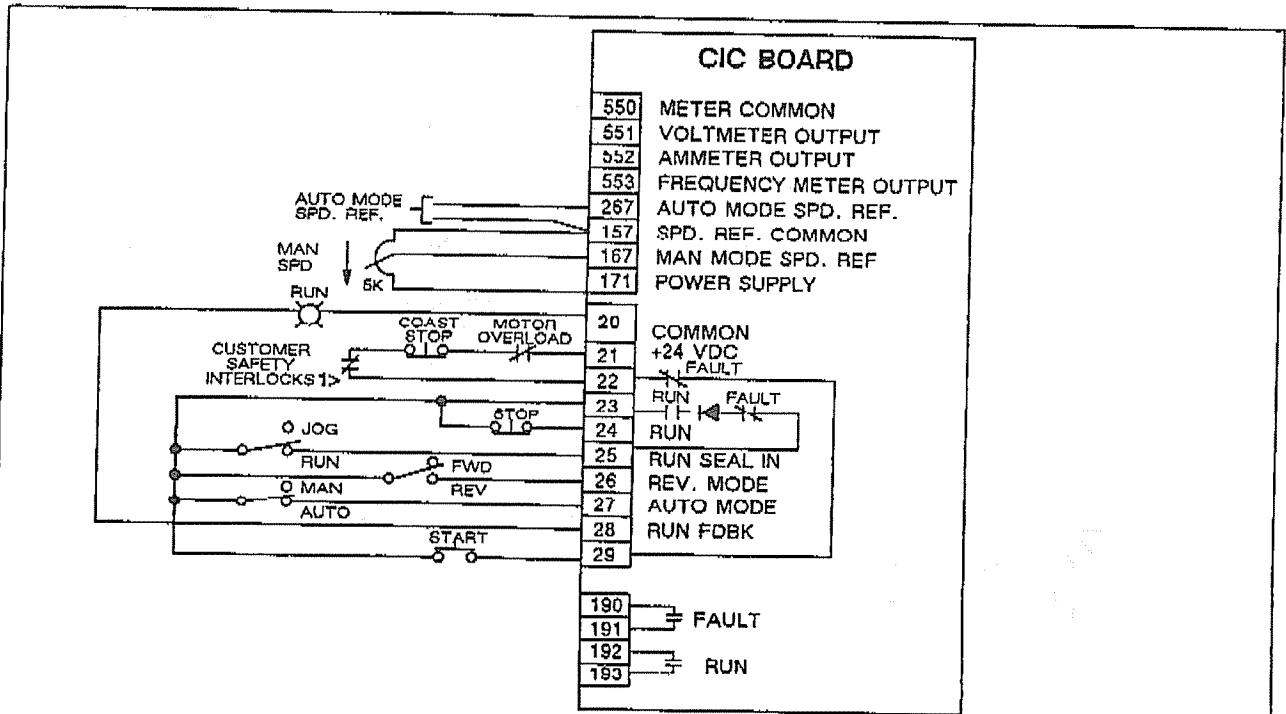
CIC BOARD

550 METER COMMON
551 VOLTMETER OUTPUT
552 AMMETER OUTPUT
553 FREQUENCY METER OUTPUT
267 AUTO MODE SPD. REF.
157 SPD. REF. COMMON
167 MAN MODE SPD. REF
171 POWER SUPPLY

AUTO MODE SPD. REF.
MAN SPD
5K
RUN

20 COMMON
21 +24 VDC
22
23
24 RUN
25 RUN SEAL IN
26 REV. MODE
27 AUTO MODE
28 RUN FDBK
29

COAST STOP
MOTOR OVERLOAD
CUSTOMER SAFETY INTERLOCKS 1>
FAULT
RUN
FAULT
STOP
JOG
RUN
FWD
REV
MAN
AUTO
START

190
191 FAULT
192
193 RUN